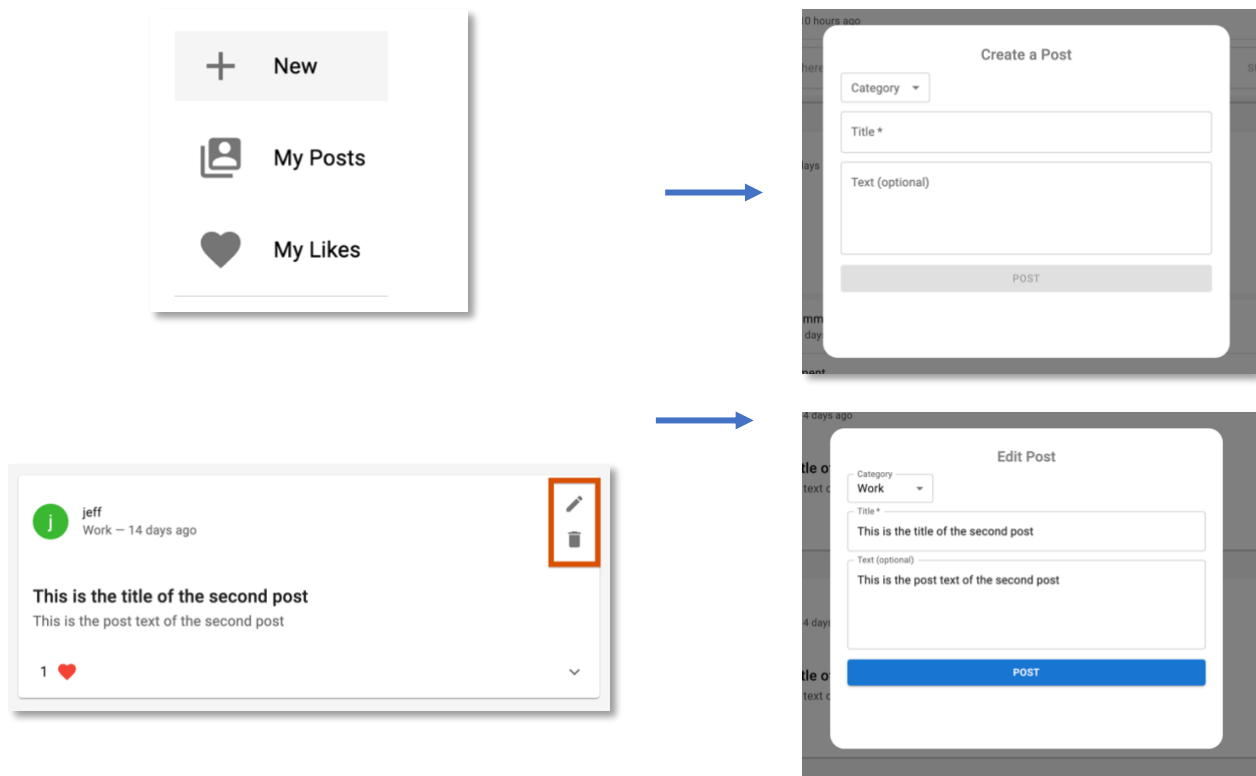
New

My Posts

My Likes

10 hours ago

Create a Post

Category

Title *

Text (optional)

POST

j

jeff

Work — 14 days ago

This is the title of the second post

This is the post text of the second post

1

14 days ago

Edit Post

Category

Work

Title *

This is the title of the second post

Text (optional)

This is the post text of the second post

POST